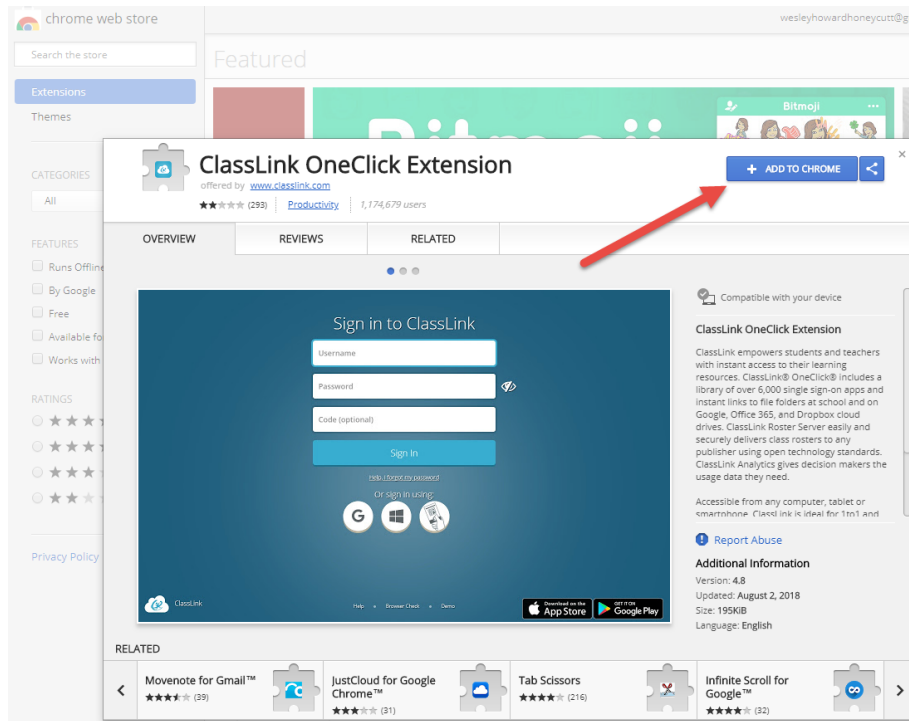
chrome web store

wesleyhowardhoneycutt@g

Search the store

Extensions

Themes

CATEGORIES

All

FEATURES

Runs Offline

By Google

Free

Available fo

Works with

RATINGS

Privacy Policy

Featured

Bitmoji

ClassLink OneClick Extension

offered by www.classlink.com

(293) Productivity 1,174,679 users

+ ADD TO CHROME

OVERVIEW REVIEWS RELATED

Sign in to ClassLink

Username

Password

Code (optional)

Sign In

Help I forgot my password

Or sign in using:

ClassLink

Help Browser Check Demo

Download on the App Store

GET IT ON Google Play

Compatible with your device

ClassLink OneClick Extension

ClassLink empowers students and teachers with instant access to their learning resources. ClassLink® OneClick® includes a library of over 6,000 single sign-on apps and instant links to file folders at school and on Google, Office 365, and Dropbox cloud drives. ClassLink Roster Server easily and securely delivers class rosters to any publisher using open technology standards. ClassLink Analytics gives decision makers the usage data they need.

Accessible from any computer, tablet or smartphone, ClassLink is ideal for 1to1 and

Report Abuse

Additional Information

Version: 4.8

Updated: August 2, 2018

Size: 195KiB

Language: English

RELATED

Movenote for Gmail™ (39)

JustCloud for Google Chrome™ (31)

Tab Scissors (216)

Infinite Scroll for Google™ (32)